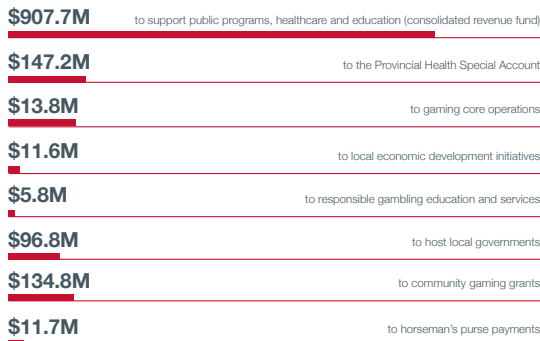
$907.7M to support public programs, healthcare and education (consolidated revenue fund)

$147.2M to the Provincial Health Special Account

$13.8M to gaming core operations

$11.6M to local economic development initiatives

$5.8M to responsible gambling education and services

$96.8M to host local governments

$134.8M to community gaming grants

$11.7M to horseman's purse payments